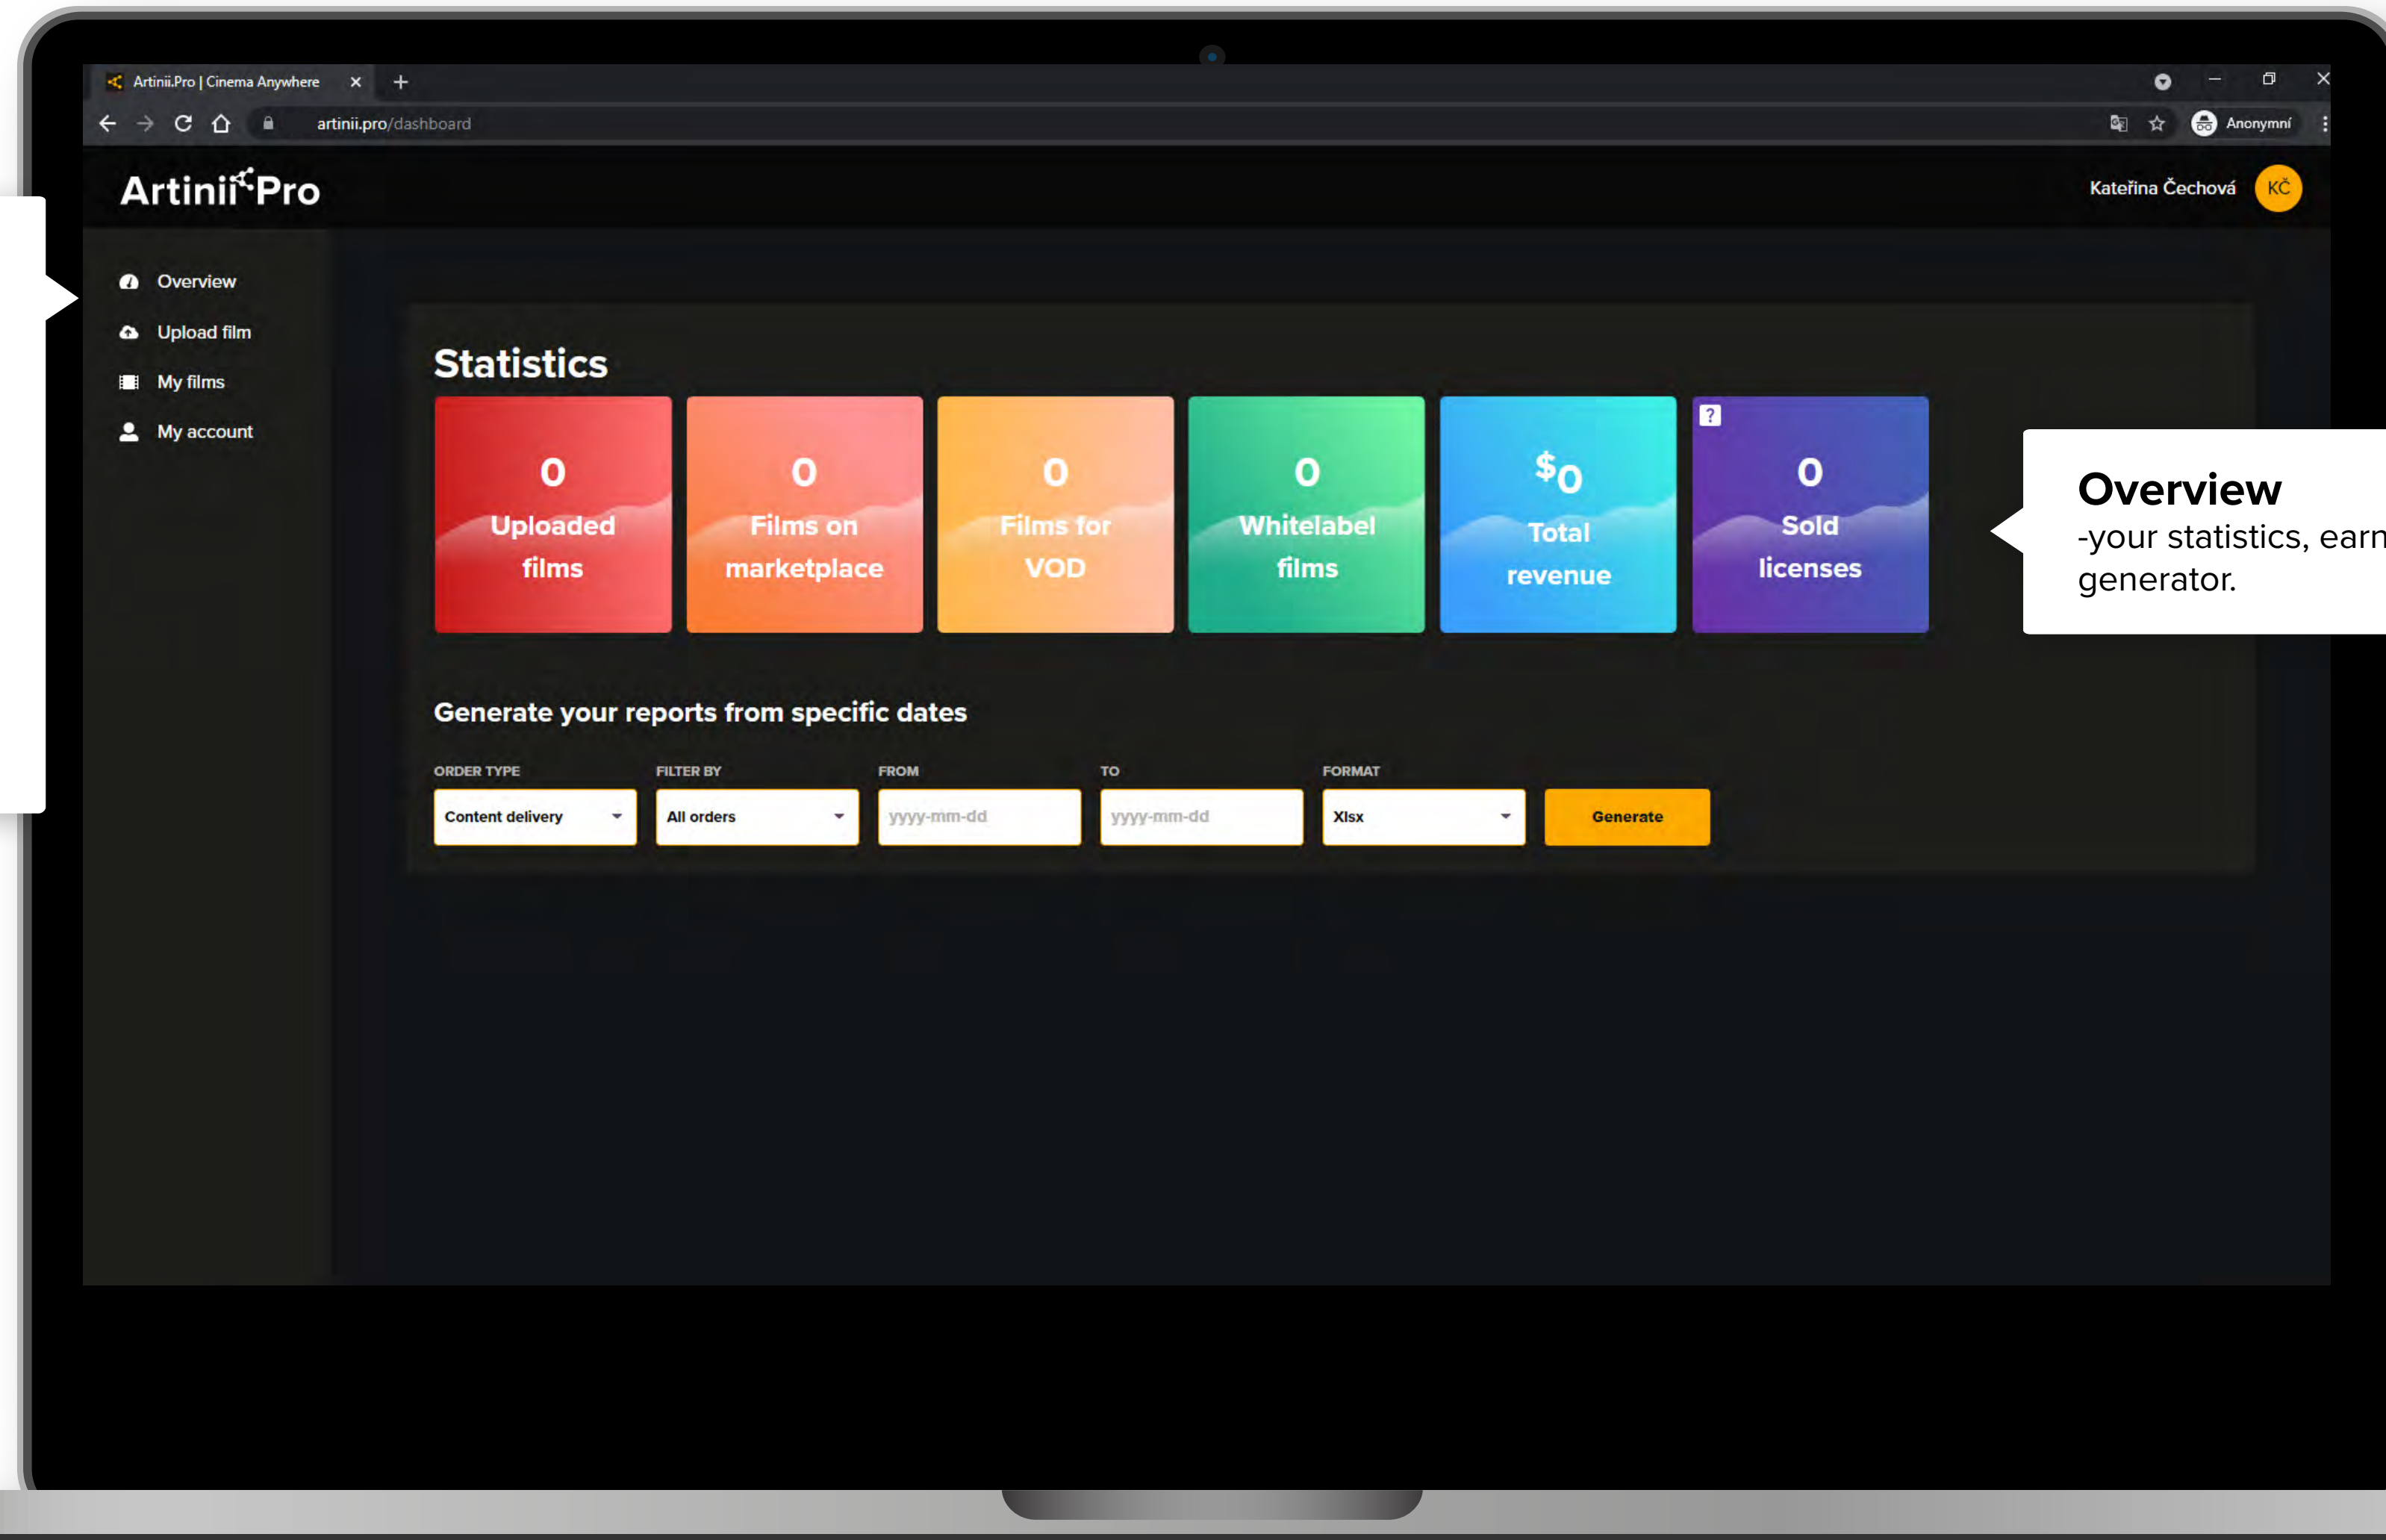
Artinii.Pro | Cinema Anywhere ✕ +

artinii.pro/dashboard

Anonymní

Artinii Pro

Kateřina Čechová KČ

Overview
Upload film
My films
My account

Statistics

0
Uploaded films

0
Films on marketplace

0
Films for VOD

0
Whitelabel films

$0
Total revenue

?
0
Sold licenses

Overview
-your statistics, earn
generator.

Generate your reports from specific dates

ORDER TYPE
Content delivery

FILTER BY
All orders

FROM
yyyy-mm-dd

TO
yyyy-mm-dd

FORMAT
Xlsx

Generate